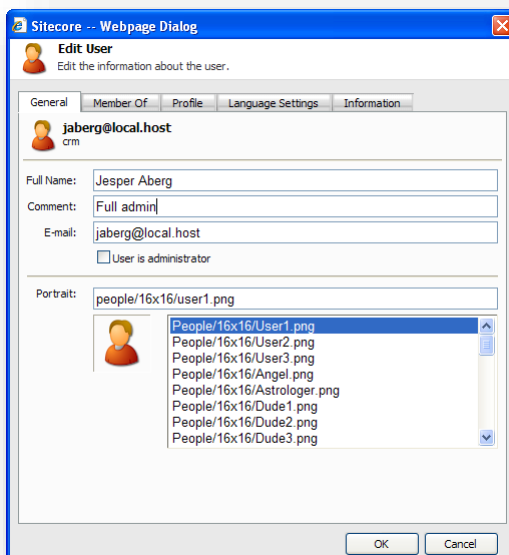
Sitecore -- Webpage Dialog

Edit User
Edit the information about the user.

General | Member Of | Profile | Language Settings | Information

jaberg@local.host
crm

Full Name: Jesper Aberg
Comment: Full admin
E-mail: jaberg@local.host
User is administrator

Portrait: people/16x16/user1.png

People/16x16/User1.png
People/16x16/User2.png
People/16x16/User3.png
People/16x16/Angel.png
People/16x16/Astrologer.png
People/16x16/Dude1.png
People/16x16/Dude2.png
People/16x16/Dude3.png

OK
Cancel